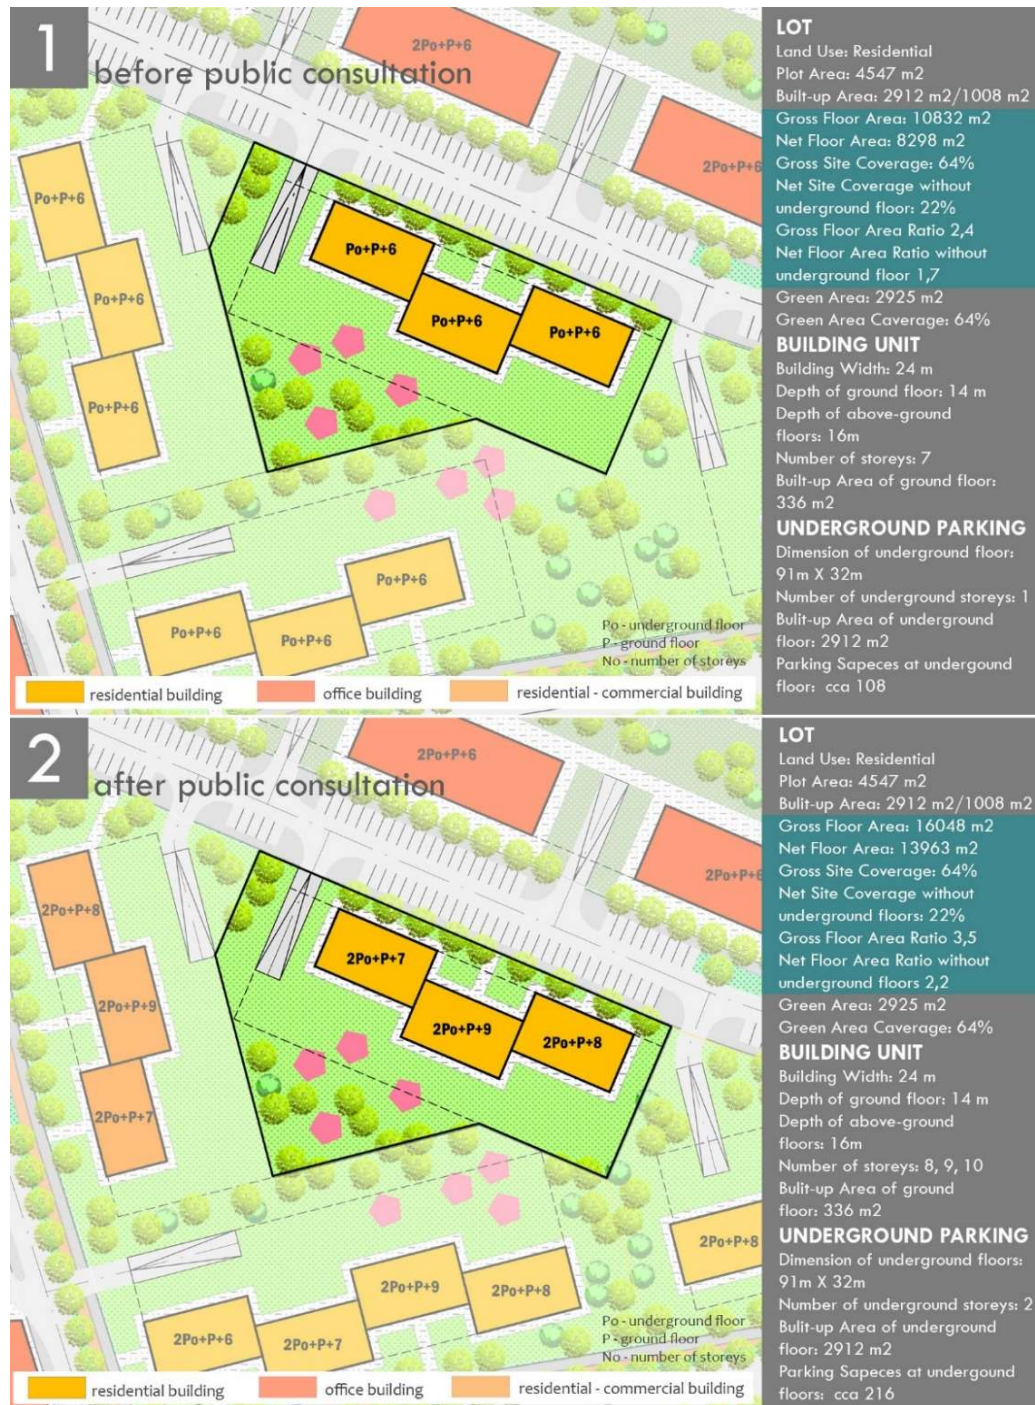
1
before public consultation

2Po+P+6

2Po+P+6

Po+P+6

Po+P+6

Po+P+6

Po+P+6

Po+P+6

Po+P+6

Po+P+6

Po+P+6

Po+P+6

Po - underground floor
P - ground floor
No - number of storeys

residential building
office building
residential - commercial building

LOT
Land Use: Residential
Plot Area: 4547 m2
Built-up Area: 2912 m2/1008 m2
Gross Floor Area: 10832 m2
Net Floor Area: 8298 m2
Gross Site Coverage: 64%
Net Site Coverage without underground floor: 22%
Gross Floor Area Ratio 2,4
Net Floor Area Ratio without underground floor 1,7
Green Area: 2925 m2
Green Area Caverage: 64%

BUILDING UNIT
Building Width: 24 m
Depth of ground floor: 14 m
Depth of above-ground floors: 16m
Number of storeys: 7
Built-up Area of ground floor: 336 m2

UNDERGROUND PARKING
Dimension of underground floor: 91m X 32m
Number of underground storeys: 1
Bulit-up Area of underground floor: 2912 m2
Parking Sapeces at undergound floor: cca 108

2
after public consultation

2Po+P+6

2Po+P+6

2Po+P+8

2Po+P+9

2Po+P+7

2Po+P+7

2Po+P+9

2Po+P+8

2Po+P+8

2Po+P+9

2Po+P+8

2Po+P+6

2Po+P+7

Po - underground floor
P - ground floor
No - number of storeys

residential building
office building
residential - commercial building

LOT
Land Use: Residential
Plot Area: 4547 m2
Bulit-up Area: 2912 m2/1008 m2
Gross Floor Area: 16048 m2
Net Floor Area: 13963 m2
Gross Site Coverage: 64%
Net Site Coverage without underground floors: 22%
Gross Floor Area Ratio 3,5
Net Floor Area Ratio without underground floors 2,2
Green Area: 2925 m2
Green Area Caverage: 64%

BUILDING UNIT
Building Width: 24 m
Depth of ground floor: 14 m
Depth of above-ground floors: 16m
Number of storeys: 8, 9, 10
Bulit-up Area of ground floor: 336 m2

UNDERGROUND PARKING
Dimension of underground floors: 91m X 32m
Number of underground storeys: 2
Bulit-up Area of underground floor: 2912 m2
Parking Sapeces at undergound floors: cca 216